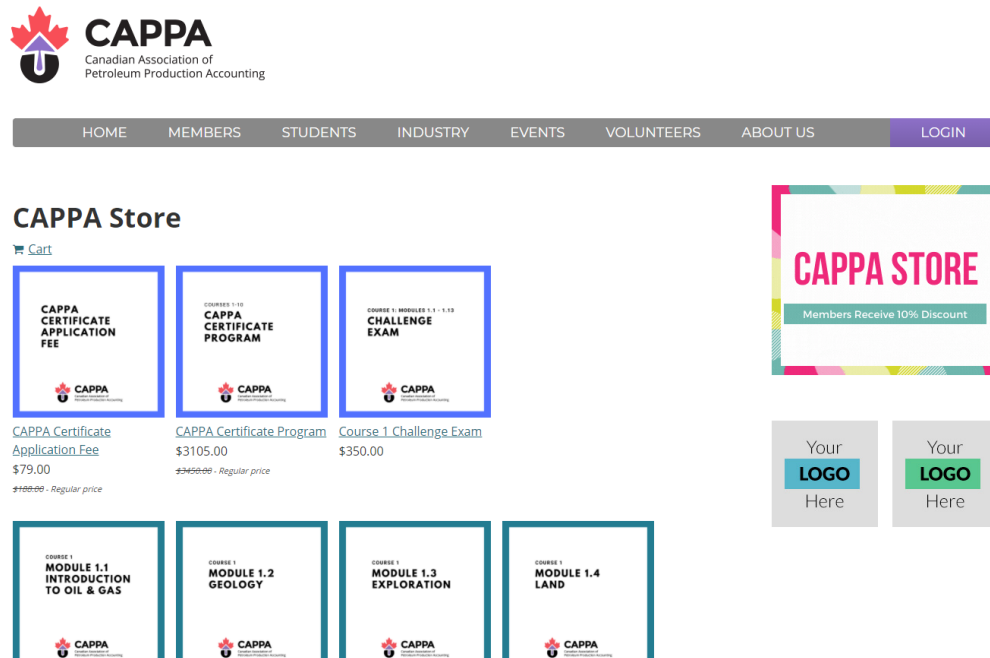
CAPPA
Canadian Association of
Petroleum Production Accounting

HOME MEMBERS STUDENTS INDUSTRY EVENTS VOLUNTEERS ABOUT US LOGIN

CAPPA Store

Cart

CAPPA CERTIFICATE APPLICATION FEE
CAPPA
Canadian Association of Petroleum Production Accounting

CAPPA Certificate Application Fee
$79.00
~~$100.00~~ - Regular price

COURSES 1-10
CAPPA CERTIFICATE PROGRAM
CAPPA
Canadian Association of Petroleum Production Accounting

CAPPA Certificate Program
$3105.00
~~$3450.00~~ - Regular price

COURSE 1: MODULES 1.1 - 1.13
CHALLENGE EXAM
CAPPA
Canadian Association of Petroleum Production Accounting

Course 1 Challenge Exam
$350.00

CAPPA STORE
Members Receive 10% Discount

Your LOGO Here

Your LOGO Here

COURSE 1
MODULE 1.1 INTRODUCTION TO OIL & GAS
CAPPA
Canadian Association of Petroleum Production Accounting

COURSE 1
MODULE 1.2 GEOLOGY
CAPPA
Canadian Association of Petroleum Production Accounting

COURSE 1
MODULE 1.3 EXPLORATION
CAPPA
Canadian Association of Petroleum Production Accounting

COURSE 1
MODULE 1.4 LAND
CAPPA
Canadian Association of Petroleum Production Accounting